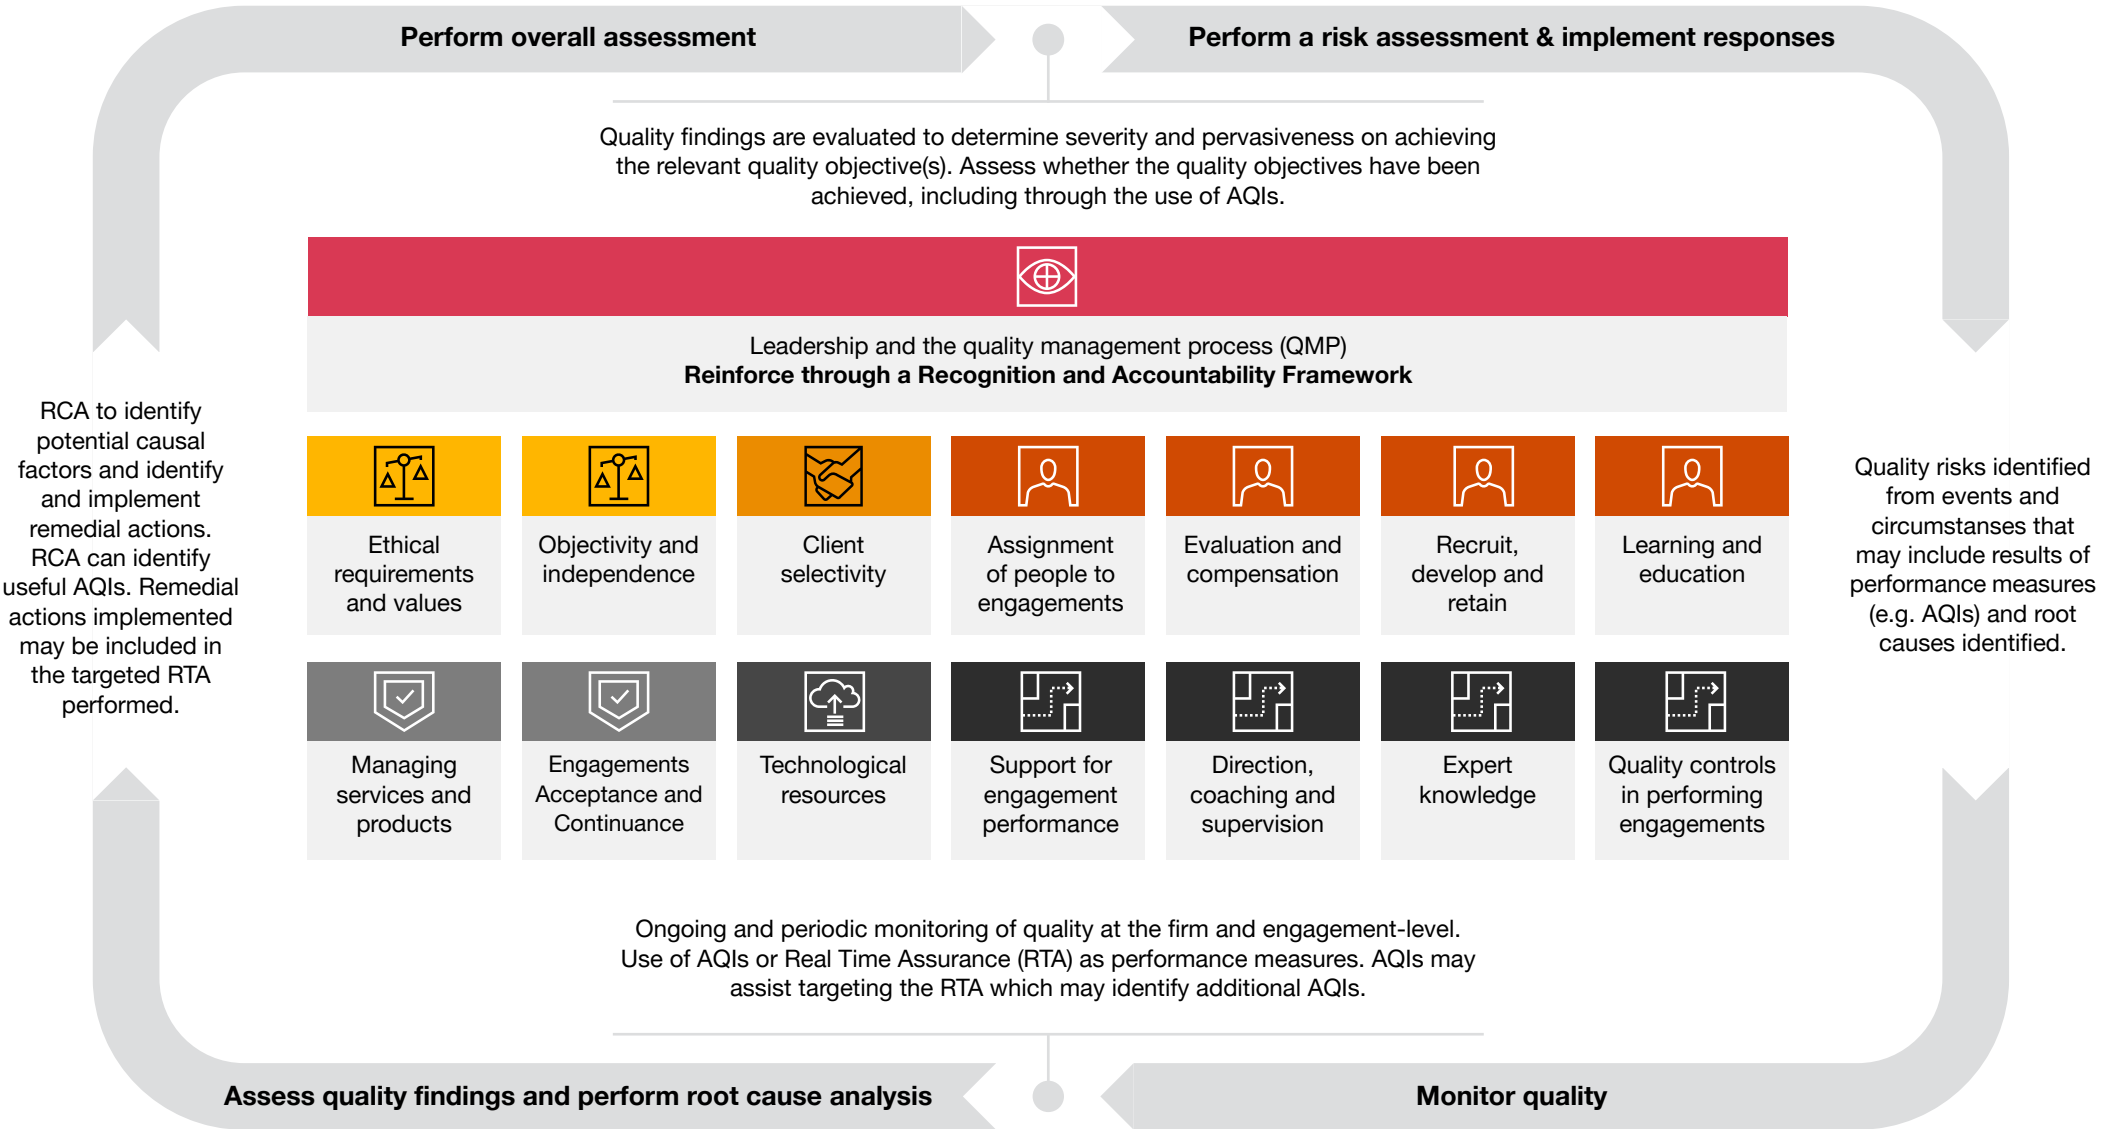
**Perform overall assessment**

**Perform a risk assessment & implement responses**

Quality findings are evaluated to determine severity and pervasiveness on achieving the relevant quality objective(s). Assess whether the quality objectives have been achieved, including through the use of AQIs.

Leadership and the quality management process (QMP)
**Reinforce through a Recognition and Accountability Framework**

RCA to identify potential causal factors and identify and implement remedial actions. RCA can identify useful AQIs. Remedial actions implemented may be included in the targeted RTA performed.

Ethical requirements and values

Objectivity and independence

Client selectivity

Assignment of people to engagements

Evaluation and compensation

Recruit, develop and retain

Learning and education

Quality risks identified from events and circumstances that may include results of performance measures (e.g. AQIs) and root causes identified.

Managing services and products

Engagements Acceptance and Continuance

Technological resources

Support for engagement performance

Direction, coaching and supervision

Expert knowledge

Quality controls in performing engagements

Ongoing and periodic monitoring of quality at the firm and engagement-level. Use of AQIs or Real Time Assurance (RTA) as performance measures. AQIs may assist targeting the RTA which may identify additional AQIs.

**Assess quality findings and perform root cause analysis**

**Monitor quality**